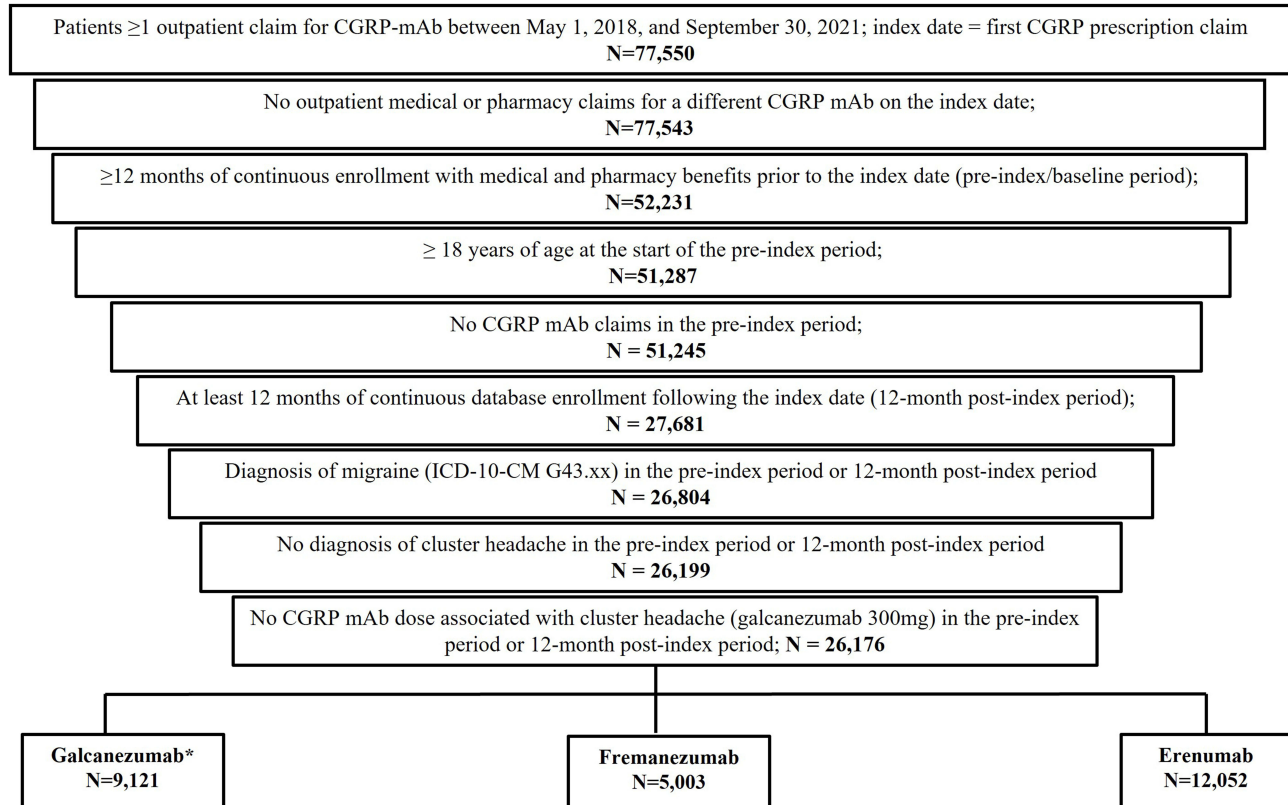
Patients $\geq$1 outpatient claim for CGRP-mAb between May 1, 2018, and September 30, 2021; index date = first CGRP prescription claim
N=77,550

No outpatient medical or pharmacy claims for a different CGRP mAb on the index date;
N=77,543

$\geq$12 months of continuous enrollment with medical and pharmacy benefits prior to the index date (pre-index/baseline period);
N=52,231

$\geq$ 18 years of age at the start of the pre-index period;
N=51,287

No CGRP mAb claims in the pre-index period;
N = 51,245

At least 12 months of continuous database enrollment following the index date (12-month post-index period);
N = 27,681

Diagnosis of migraine (ICD-10-CM G43.xx) in the pre-index period or 12-month post-index period
N = 26,804

No diagnosis of cluster headache in the pre-index period or 12-month post-index period
N = 26,199

No CGRP mAb dose associated with cluster headache (galcanezumab 300mg) in the pre-index period or 12-month post-index period; N = 26,176

Galcanezumab*
N=9,121

Fremanezumab
N=5,003

Erenumab
N=12,052